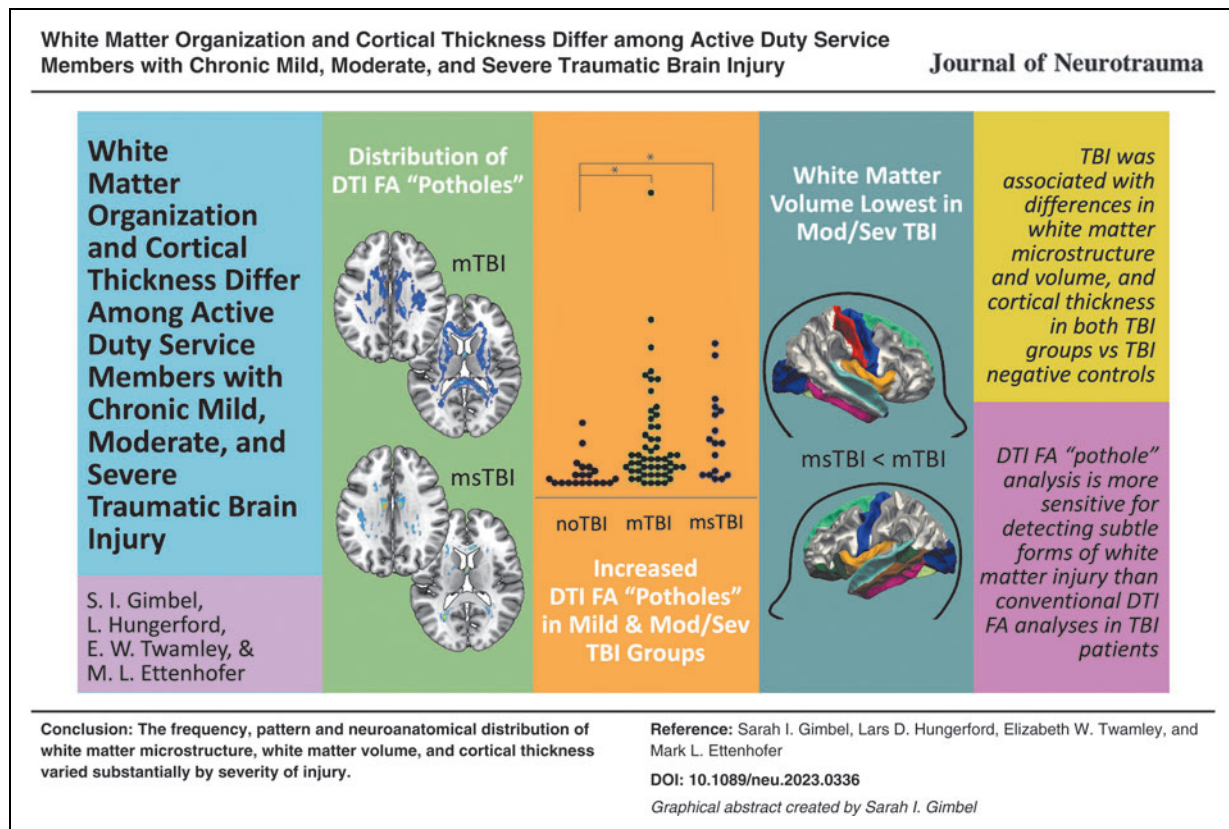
White Matter Organization and Cortical Thickness Differ among Active Duty Service Members with Chronic Mild, Moderate, and Severe Traumatic Brain Injury

Journal of Neurotrauma

White Matter Organization and Cortical Thickness Differ Among Active Duty Service Members with Chronic Mild, Moderate, and Severe Traumatic Brain Injury

S. I. Gimbel,
L. Hungerford,
E. W. Twamley, &
M. L. Ettenhofer

Distribution of DTI FA "Potholes"

mTBI

msTBI

*

*

noTBI mTBI msTBI

Increased DTI FA "Potholes" in Mild & Mod/Sev TBI Groups

White Matter Volume Lowest in Mod/Sev TBI

msTBI < mTBI

TBI was associated with differences in white matter microstructure and volume, and cortical thickness in both TBI groups vs TBI negative controls

DTI FA "pothole" analysis is more sensitive for detecting subtle forms of white matter injury than conventional DTI FA analyses in TBI patients

Conclusion: The frequency, pattern and neuroanatomical distribution of white matter microstructure, white matter volume, and cortical thickness varied substantially by severity of injury.

Reference: Sarah I. Gimbel, Lars D. Hungerford, Elizabeth W. Twamley, and Mark L. Ettenhofer

DOI: 10.1089/neu.2023.0336

Graphical abstract created by Sarah I. Gimbel